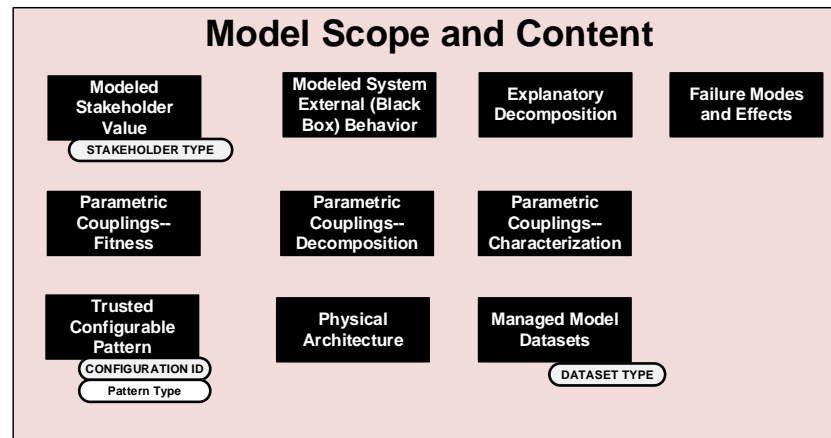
Model Scope and Content

Modeled Stakeholder Value

STAKEHOLDER TYPE

Modeled System External (Black Box) Behavior

Explanatory Decomposition

Failure Modes and Effects

Parametric Couplings--Fitness

Parametric Couplings--Decomposition

Parametric Couplings--Characterization

Trusted Configurable Pattern

CONFIGURATION ID

Pattern Type

Physical Architecture

Managed Model Datasets

DATASET TYPE